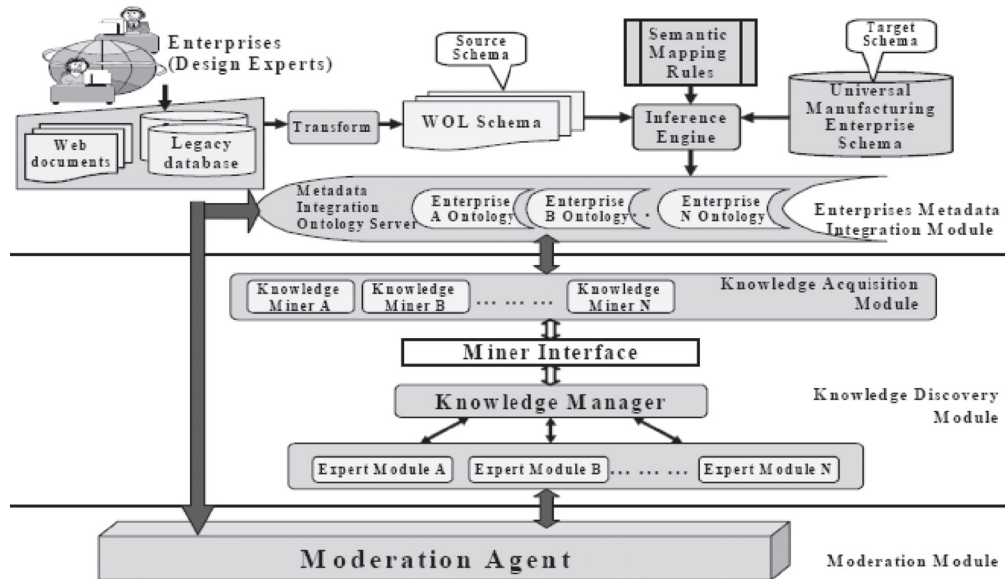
Enterprises (Design Experts)

Web documents

Legacy database

Transform

Source Schema

WOL Schema

Semantic Mapping Rules

Inference Engine

Target Schema

Universal Manufacturing Enterprise Schema

Metadata Integration Ontology Server

Enterprise A Ontology

Enterprise B Ontology

Enterprise N Ontology

Enterprises Metadata Integration Module

Knowledge Miner A

Knowledge Miner B

… … …

Knowledge Miner N

Knowledge Acquisition Module

Miner Interface

Knowledge Manager

Knowledge Discovery Module

Expert Module A

Expert Module B

… … …

Expert Module N

Moderation Agent

Moderation Module